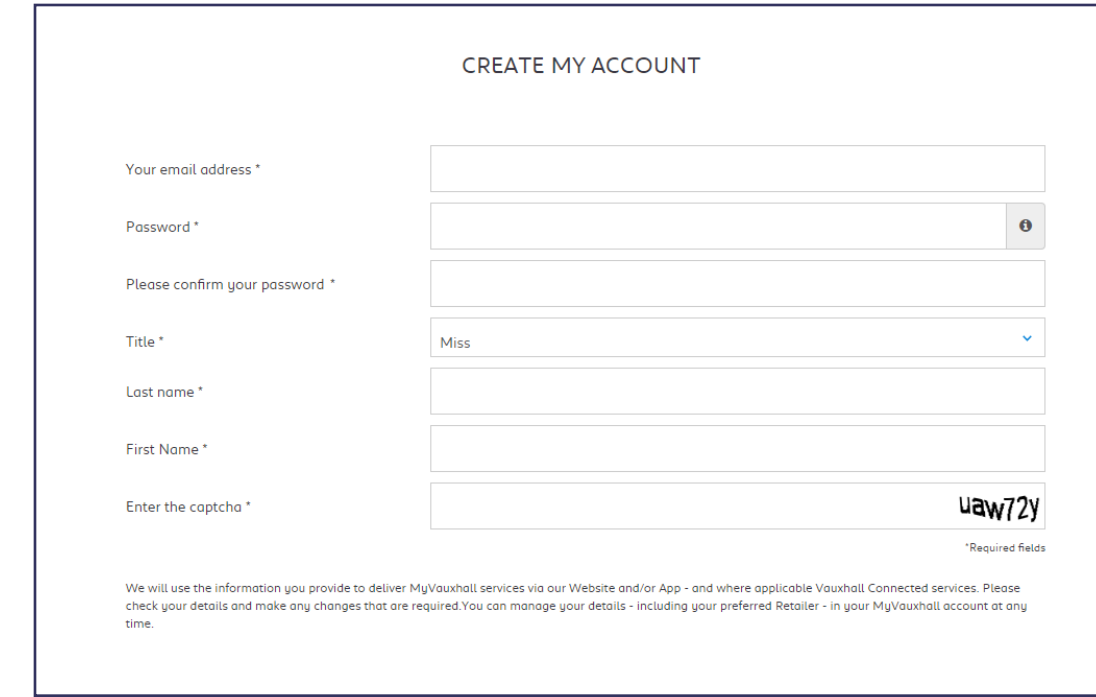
CREATE MY ACCOUNT

Your email address *

Password *

Please confirm your password *

Title *

Miss

Last name *

First Name *

Enter the captcha *

uaw72y

*Required fields

We will use the information you provide to deliver MyVauxhall services via our Website and/or App - and where applicable Vauxhall Connected services. Please check your details and make any changes that are required.You can manage your details - including your preferred Retailer - in your MyVauxhall account at any time.